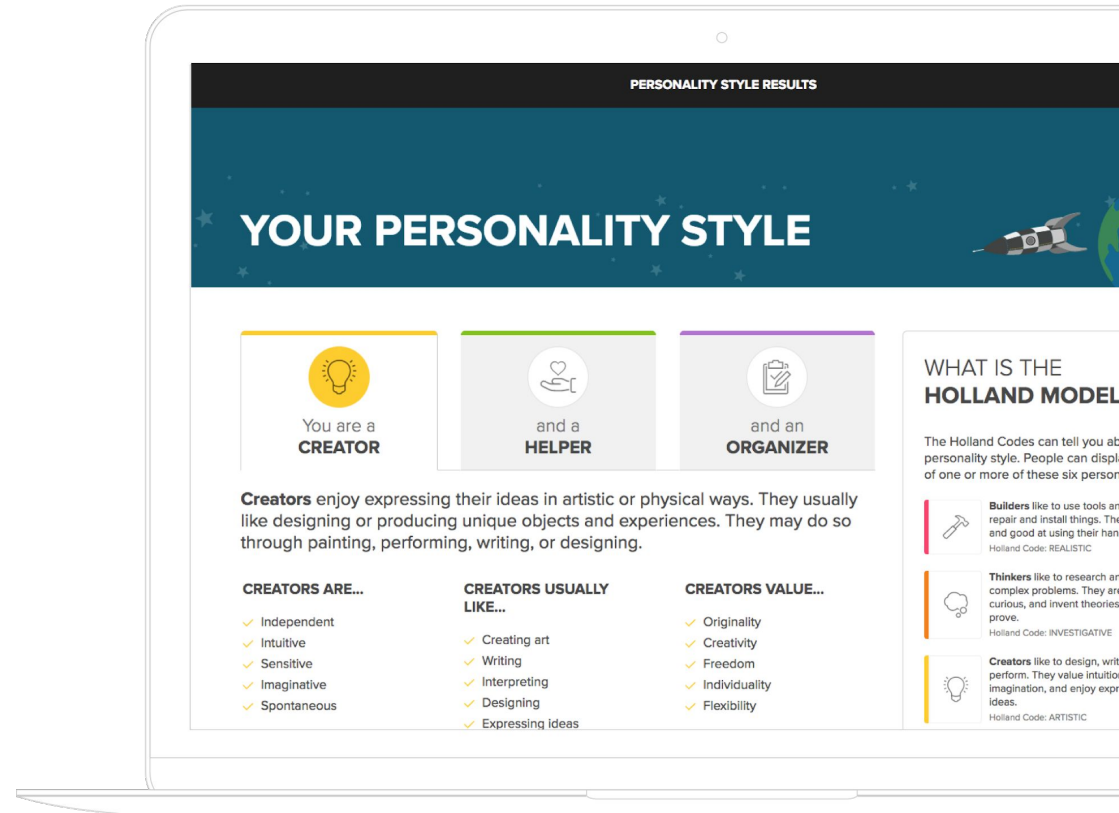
PERSONALITY STYLE RESULTS

YOUR PERSONALITY STYLE

You are a
CREATOR

and a
HELPER

and an
ORGANIZER

**Creators** enjoy expressing their ideas in artistic or physical ways. They usually like designing or producing unique objects and experiences. They may do so through painting, performing, writing, or designing.

CREATORS ARE...
Independent
Intuitive
Sensitive
Imaginative
Spontaneous

CREATORS USUALLY LIKE...
Creating art
Writing
Interpreting
Designing
Expressing ideas

CREATORS VALUE...
Originality
Creativity
Freedom
Individuality
Flexibility

WHAT IS THE
HOLLAND MODEL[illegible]

The Holland Codes can tell you ab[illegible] personality style. People can displ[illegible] of one or more of these six person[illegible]

Builders like to use tools an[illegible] repair and install things. The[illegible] and good at using their han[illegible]
Holland Code: REALISTIC

Thinkers like to research an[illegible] complex problems. They are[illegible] curious, and invent theories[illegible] prove.
Holland Code: INVESTIGATIVE

Creators like to design, wri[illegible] perform. They value intuitio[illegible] imagination, and enjoy expr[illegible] ideas.
Holland Code: ARTISTIC